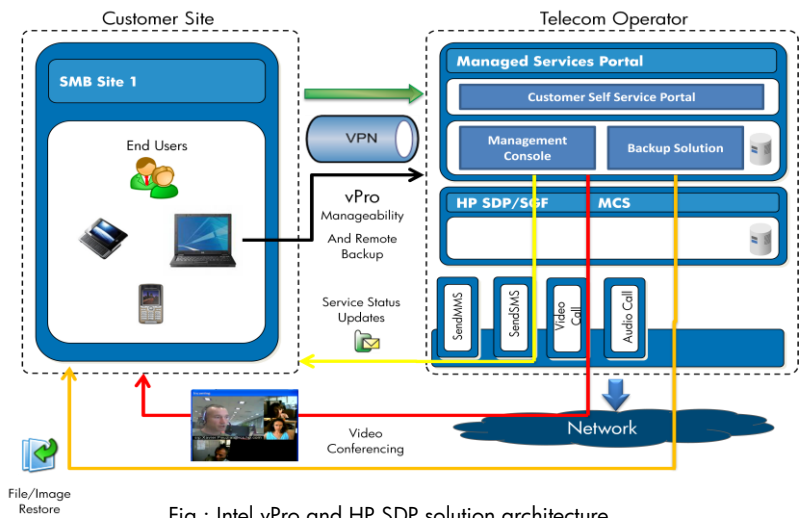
Customer Site

Telecom Operator

SMB Site 1

End Users

VPN

vPro
Manageability
And Remote
Backup

Service Status
Updates

Managed Services Portal

Customer Self Service Portal

Management Console

Backup Solution

HP SDP/SGF

MCS

SendMMS

SendSMS

Video Call

Audio Call

Video
Conferencing

Network

File/Image
Restore

Fig : Intel vPro and HP SDP solution architecture